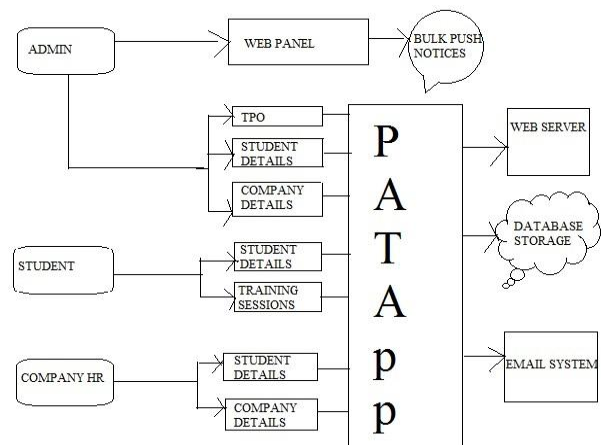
ADMIN

WEB PANEL

BULK PUSH NOTICES

TPO

STUDENT DETAILS

COMPANY DETAILS

P
A
T
A
p
p

WEB SERVER

DATABASE STORAGE

STUDENT

STUDENT DETAILS

TRAINING SESSIONS

COMPANY HR

STUDENT DETAILS

COMPANY DETAILS

EMAIL SYSTEM